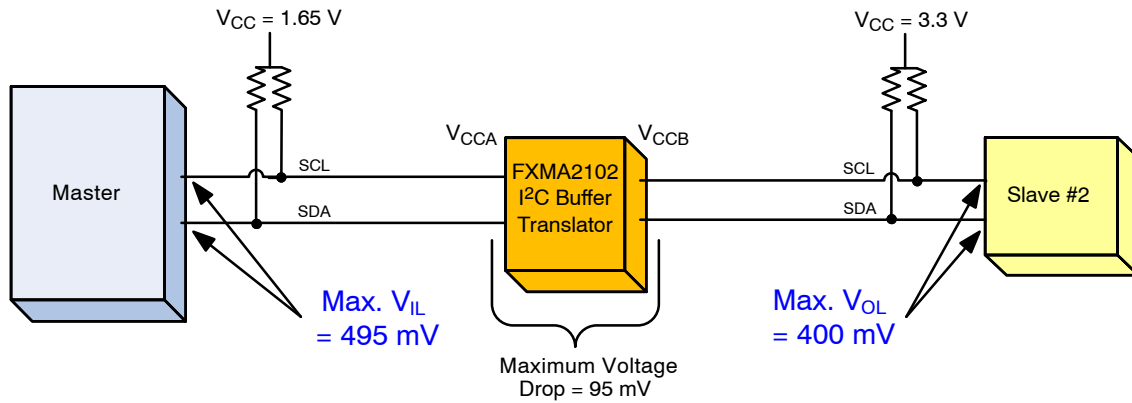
$V_{CC}$ = 1.65 V

$V_{CC}$ = 3.3 V

$V_{CCA}$

$V_{CCB}$

Master

SCL

SDA

FXMA2102 $I^2C$ Buffer Translator

SCL

SDA

Slave #2

Max. $V_{IL}$ = 495 mV

Max. $V_{OL}$ = 400 mV

Maximum Voltage Drop = 95 mV